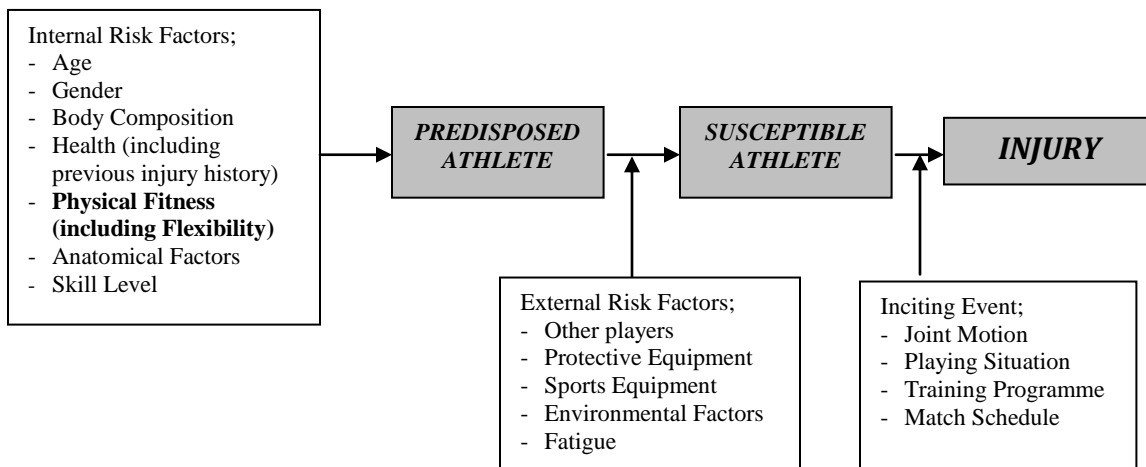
Internal Risk Factors;
- Age
- Gender
- Body Composition
- Health (including previous injury history)
- **Physical Fitness (including Flexibility)**
- Anatomical Factors
- Skill Level

*PREDISPOSED ATHLETE*

*SUSCEPTIBLE ATHLETE*

*INJURY*

External Risk Factors;
- Other players
- Protective Equipment
- Sports Equipment
- Environmental Factors
- Fatigue

Inciting Event;
- Joint Motion
- Playing Situation
- Training Programme
- Match Schedule